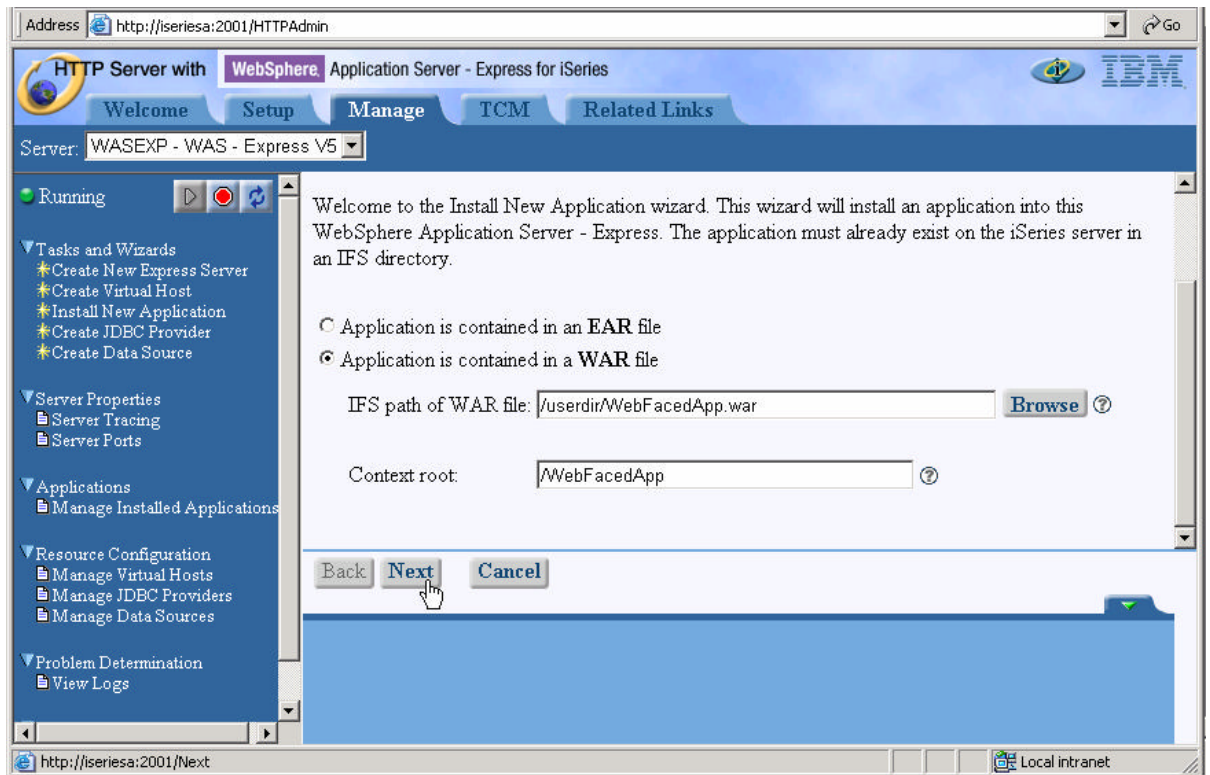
Address http://iseriesa:2001/HTTPAdmin Go

HTTP Server with WebSphere. Application Server - Express for iSeries

IBM

Welcome Setup Manage TCM Related Links

Server: WASEXP - WAS - Express V5

Running

Tasks and Wizards
Create New Express Server
Create Virtual Host
Install New Application
Create JDBC Provider
Create Data Source

Server Properties
Server Tracing
Server Ports

Applications
Manage Installed Applications

Resource Configuration
Manage Virtual Hosts
Manage JDBC Providers
Manage Data Sources

Problem Determination
View Logs

Welcome to the Install New Application wizard. This wizard will install an application into this WebSphere Application Server - Express. The application must already exist on the iSeries server in an IFS directory.

Application is contained in an EAR file
Application is contained in a WAR file

IFS path of WAR file: /userdir/WebFacedApp.war Browse ?

Context root: /WebFacedApp ?

Back Next Cancel

http://iseriesa:2001/Next

Local intranet